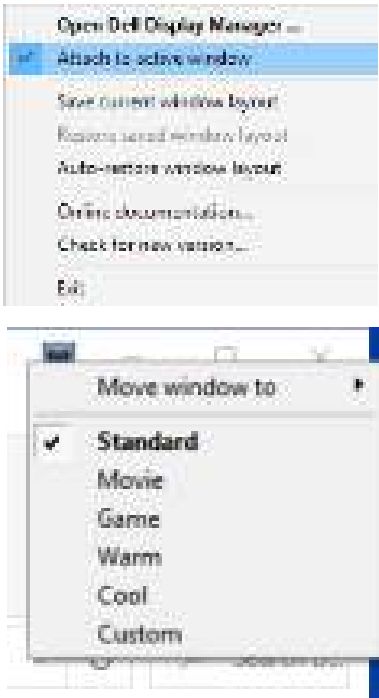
Open Dell Display Manager...
Attach to active window
Save current window layout
Restore saved window layout
Auto-restore window layout
Online documentation...
Check for new version...
Exit

Move window to
Standard
Movie
Game
Warm
Cool
Custom